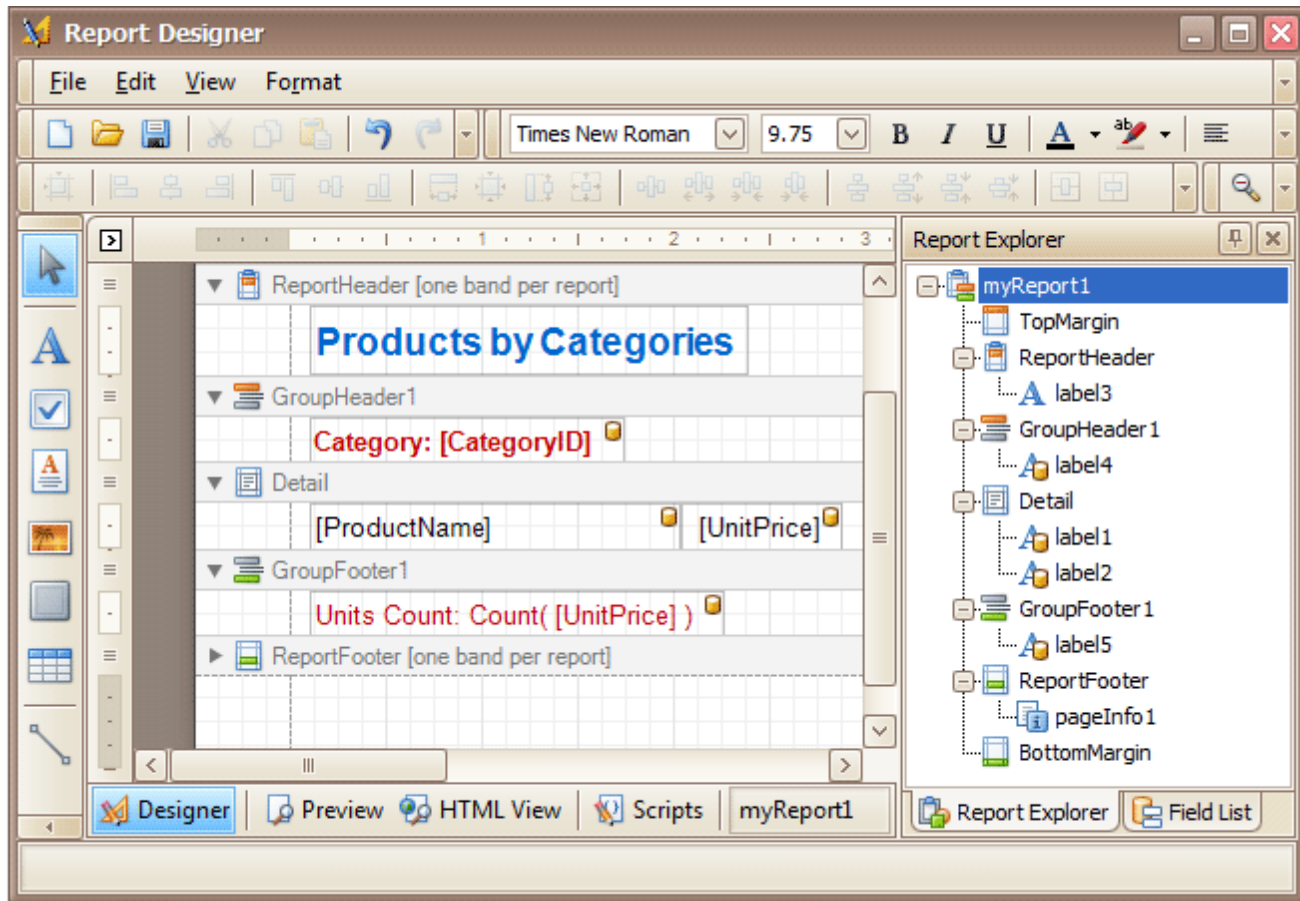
Report Designer

File Edit View Format

Times New Roman 9.75 B I U A

1 2 3

ReportHeader [one band per report]

Products by Categories

GroupHeader1

Category: [CategoryID]

Detail

[ProductName] [UnitPrice]

GroupFooter1

Units Count: Count( [UnitPrice] )

ReportFooter [one band per report]

Designer Preview HTML View Scripts myReport1

Report Explorer

myReport1
TopMargin
ReportHeader
label3
GroupHeader1
label4
Detail
label1
label2
GroupFooter1
label5
ReportFooter
pageInfo1
BottomMargin

Report Explorer Field List